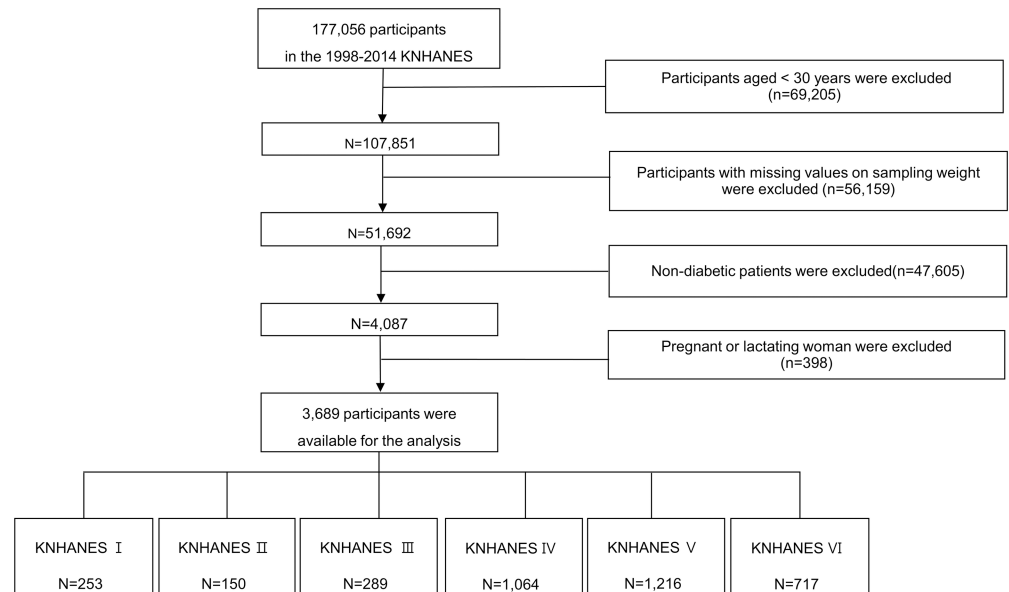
177,056 participants
in the 1998-2014 KNHANES

Participants aged < 30 years were excluded
(n=69,205)

N=107,851

Participants with missing values on sampling weight
were excluded (n=56,159)

N=51,692

Non-diabetic patients were excluded(n=47,605)

N=4,087

Pregnant or lactating woman were excluded
(n=398)

3,689 participants were
available for the analysis

KNHANES Ⅰ
N=253

KNHANES Ⅱ
N=150

KNHANES Ⅲ
N=289

KNHANES Ⅳ
N=1,064

KNHANES Ⅴ
N=1,216

KNHANES Ⅵ
N=717